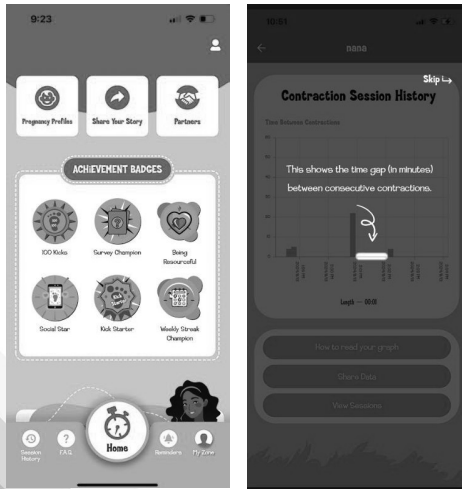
9:23

Pregnancy Profiles
Share Your Story
Partners

ACHIEVEMENT BADGES

100 Kicks
Survey Champion
Being Resourceful

Social Star
Kick Starter
Weekly Streak Champion

Session History
F.A.Q.
Home
Reminders
My Zone

10:31

nana

Skip

Contraction Session History

Time Between Contractions

This shows the time gap (in minutes) between consecutive contractions.

Length - 00:18

How to read your graph
Share Data
View Sessions